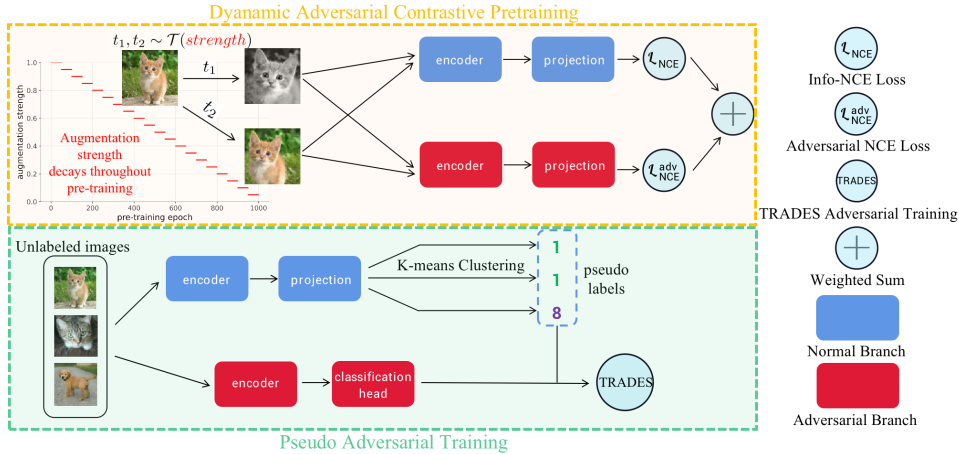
Dynamic Adversarial Contrastive Pretraining

$t_1, t_2 \sim \mathcal{T}(strength)$

1.0
0.8
0.6
0.4
0.2
0.0
augmentation strength
0
200
400
600
800
1000
pre-training epoch

Augmentation strength decays throughout pre-training

$t_1$

$t_2$

encoder

projection

$\mathcal{L}_{NCE}$

encoder

projection

$\mathcal{L}_{NCE}^{adv}$

Unlabeled images

encoder

projection

K-means Clustering

1
1
8

pseudo labels

encoder

classification head

TRADES

Pseudo Adversarial Training

$\mathcal{L}_{NCE}$
Info-NCE Loss

$\mathcal{L}_{NCE}^{adv}$
Adversarial NCE Loss

TRADES
TRADES Adversarial Training

Weighted Sum

Normal Branch

Adversarial Branch